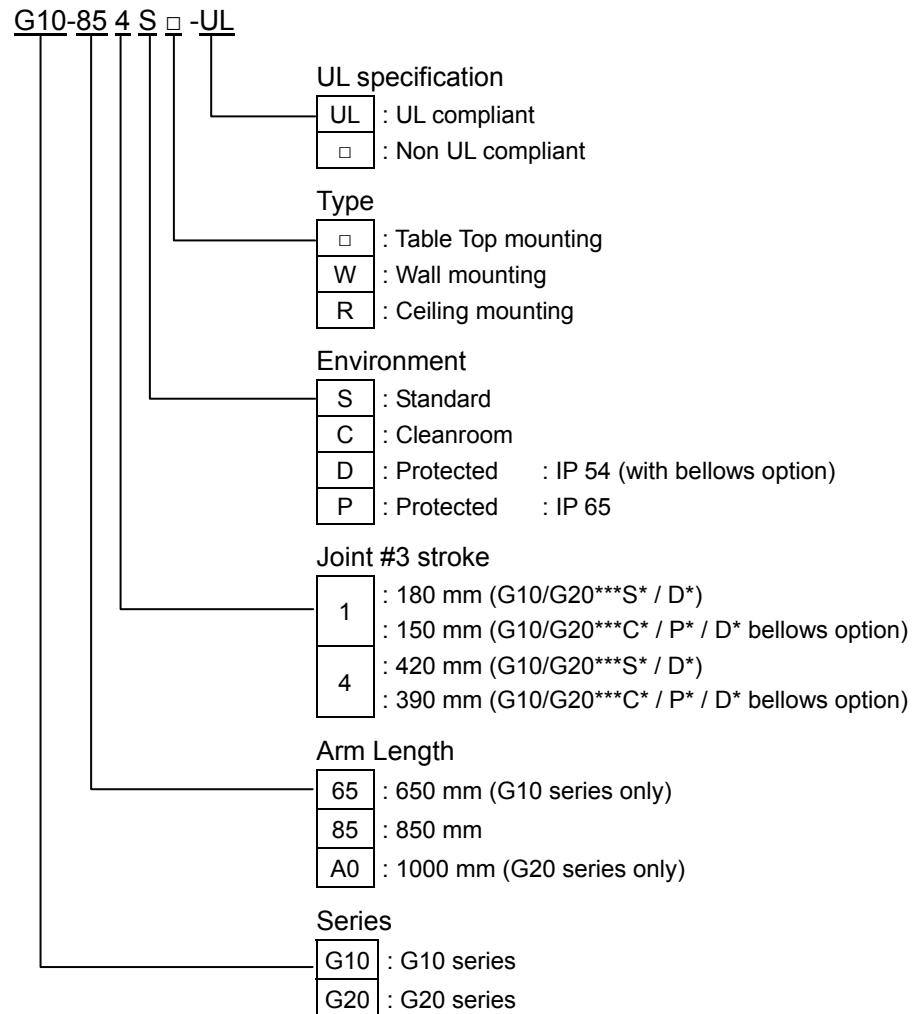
G10-85 4 S □ -UL

UL specification
UL : UL compliant
□ : Non UL compliant

Type
□ : Table Top mounting
W : Wall mounting
R : Ceiling mounting

Environment
S : Standard
C : Cleanroom
D : Protected : IP 54 (with bellows option)
P : Protected : IP 65

Joint #3 stroke
1 : 180 mm (G10/G20***S* / D*)
: 150 mm (G10/G20***C* / P* / D* bellows option)
4 : 420 mm (G10/G20***S* / D*)
: 390 mm (G10/G20***C* / P* / D* bellows option)

Arm Length
65 : 650 mm (G10 series only)
85 : 850 mm
A0 : 1000 mm (G20 series only)

Series
G10 : G10 series
G20 : G20 series